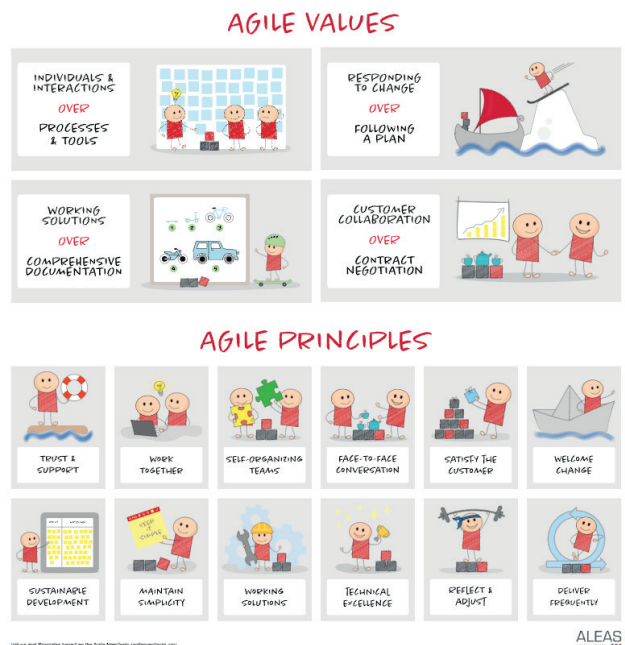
AGILE VALUES

INDIVIDUALS & INTERACTIONS
OVER
PROCESSES & TOOLS

RESPONDING TO CHANGE
OVER
FOLLOWING A PLAN

WORKING SOLUTIONS
OVER
COMPREHENSIVE DOCUMENTATION

CUSTOMER COLLABORATION
OVER
CONTRACT NEGOTIATION

AGILE PRINCIPLES

TRUST & SUPPORT

WORK TOGETHER

SELF-ORGANIZING TEAMS

FACE-TO-FACE CONVERSATION

SATISFY THE CUSTOMER

WELCOME CHANGE

SUSTAINABLE DEVELOPMENT

MAINTAIN SIMPLICITY

WORKING SOLUTIONS

TECHNICAL EXCELLENCE

REFLECT & ADJUST

DELIVER FREQUENTLY

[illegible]

ALEAS